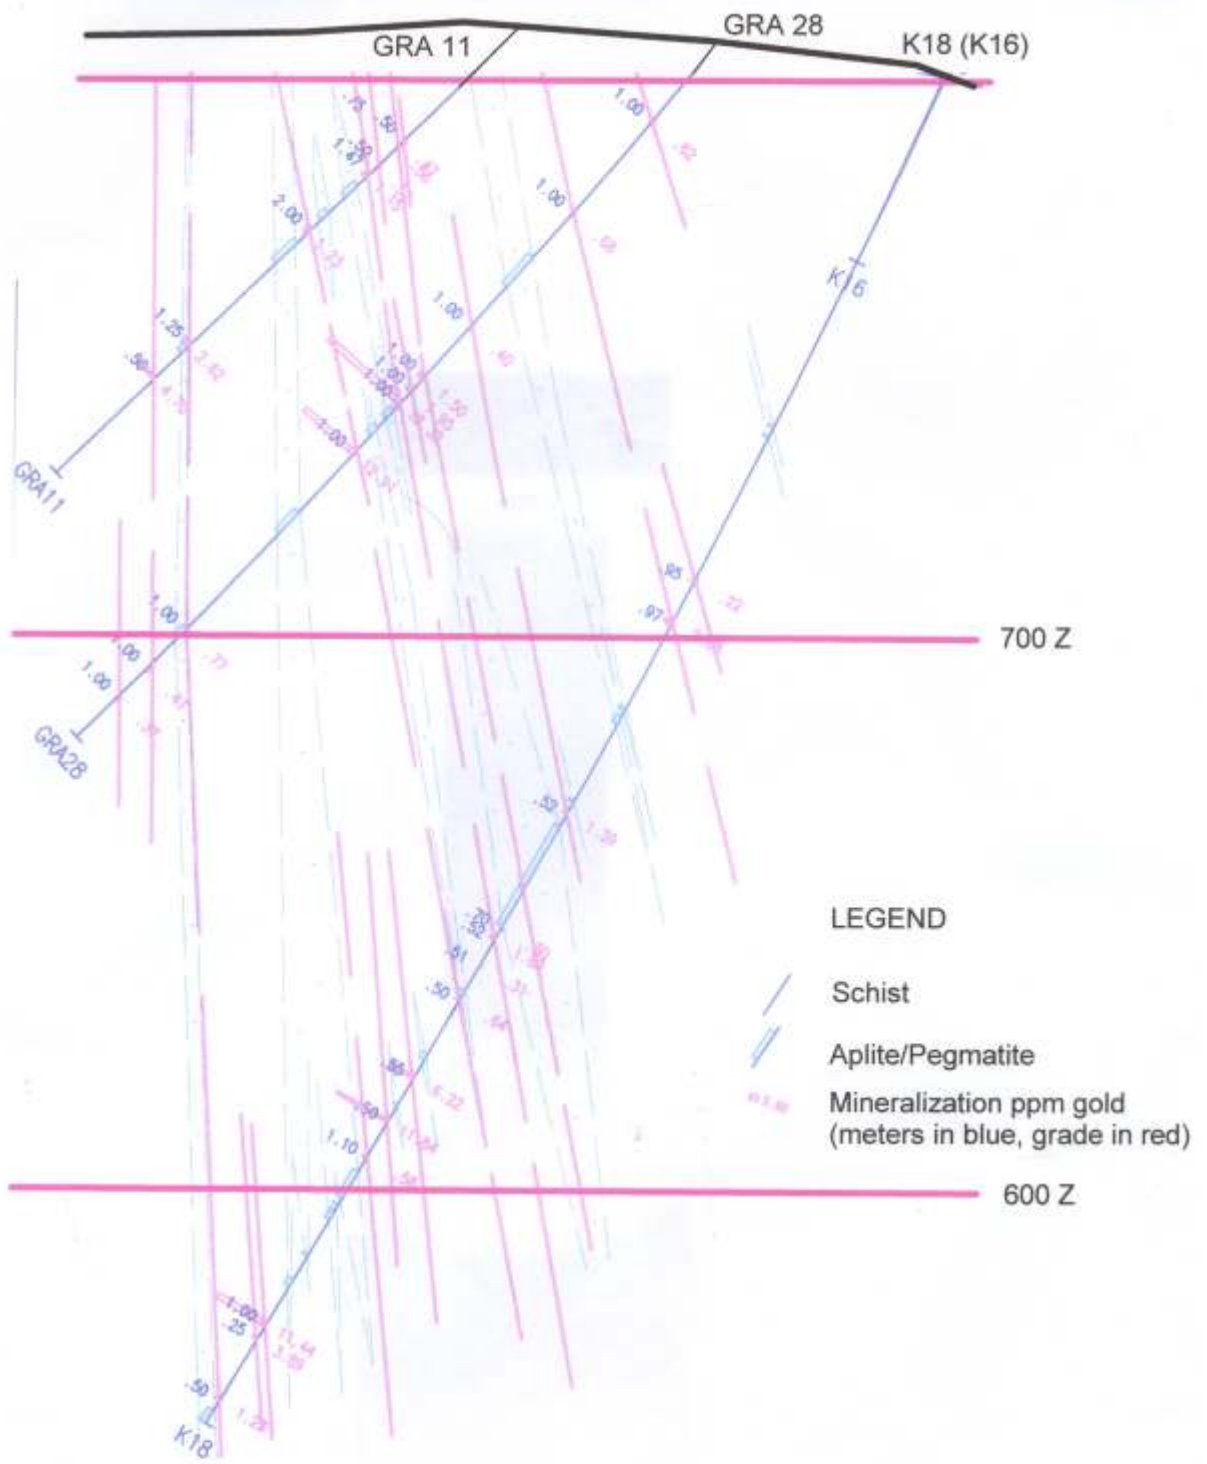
GRA 11
GRA 28
K18 (K16)
.75
.50
1.50
1.47
.60
2.00
1.00
1.00
.52
1.00
K16
1.25
.50
2.82
1.00
1.00
1.00
1.00
GRA11
.95
.97
.22
1.00
1.00
1.00
700 Z
GRA28
.52
1.20
.50
.51
.50
.85
.50
1.10
600 Z
1.00
.25
11.44
.50
K18
1.28
LEGEND
Schist
Aplite/Pegmatite
Mineralization ppm gold (meters in blue, grade in red)